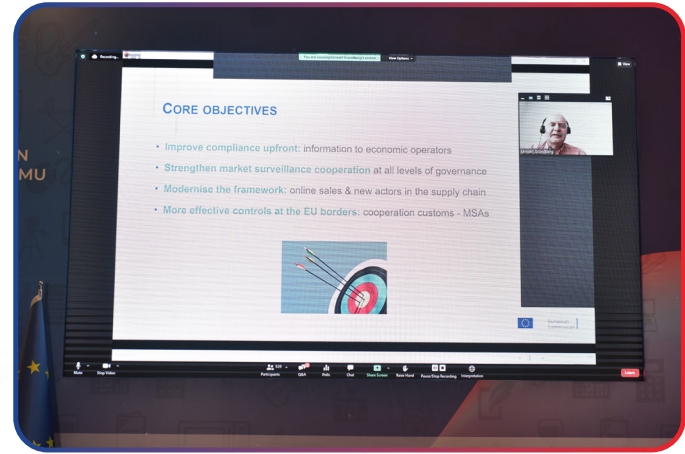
Recording...

You are viewing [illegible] screen

View Options

View

Core objectives

• Improve compliance upfront: information to economic operators

• Strengthen market surveillance cooperation at all levels of governance

• Modernise the framework: online sales & new actors in the supply chain

• More effective controls at the EU borders: cooperation customs - MSAs

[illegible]

N

MU

Mute

Stop Video

Participants

Q&A

Polls

Chat

Share Screen

Raise Hand

Pause/Stop Recording

Interpretation

Leave